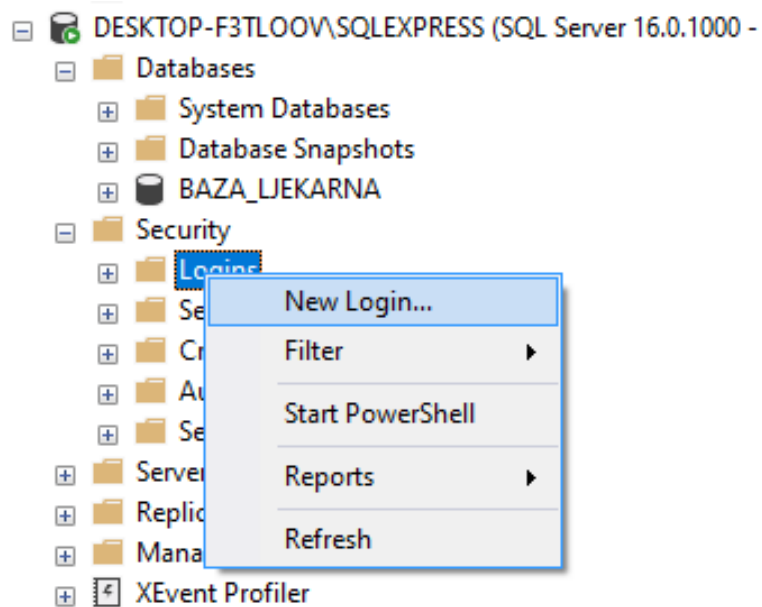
DESKTOP-F3TLOOV\SQLEXPRESS (SQL Server 16.0.1000 -
Databases
System Databases
Database Snapshots
BAZA_LJEKARNA
Security
Logins
Se
Cr
Au
Se
Server
Replic
Mana
XEvent Profiler

New Login...
Filter
Start PowerShell
Reports
Refresh